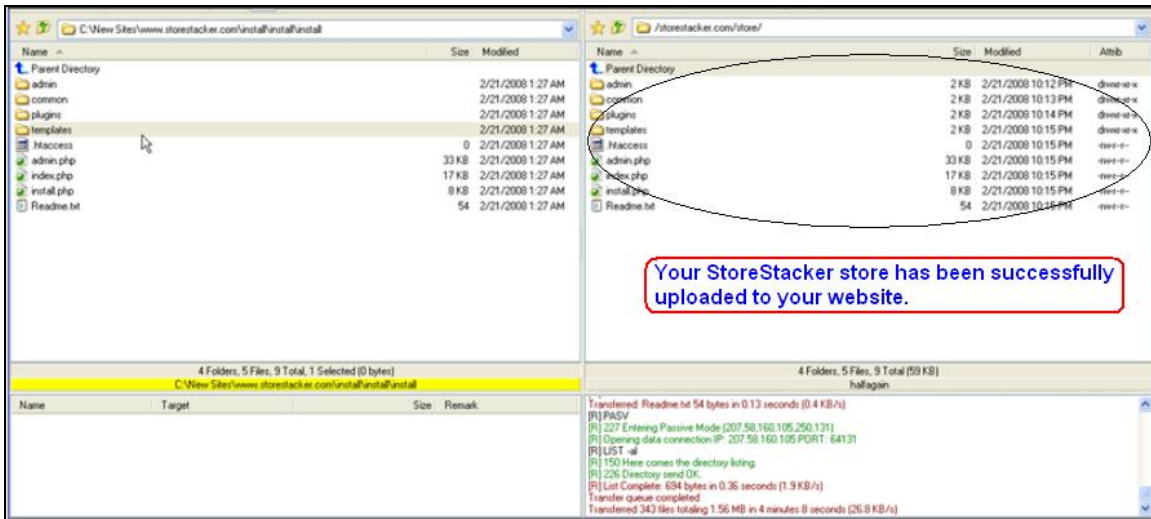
C:\New Sites\www.storestacker.com\install\install\install

| Name | Size | Modified |
|---|---|---|
| Parent Directory | | |
| admin | | 2/21/2008 1:27 AM |
| common | | 2/21/2008 1:27 AM |
| plugins | | 2/21/2008 1:27 AM |
| templates | | 2/21/2008 1:27 AM |
| .htaccess | 0 | 2/21/2008 1:27 AM |
| admin.php | 33 KB | 2/21/2008 1:27 AM |
| index.php | 17 KB | 2/21/2008 1:27 AM |
| install.php | 8 KB | 2/21/2008 1:27 AM |
| Readme.txt | 54 | 2/21/2008 1:27 AM |

4 Folders, 5 Files, 9 Total, 1 Selected (0 bytes)
C:\New Sites\www.storestacker.com\install\install\install

| Name | Target | Size | Remark |
|---|---|---|---|

/storestacker.com/store/

| Name | Size | Modified | Attrib |
|---|---|---|---|
| Parent Directory | | | |
| admin | 2 KB | 2/21/2008 10:12 PM | drwxr-xr-x |
| common | 2 KB | 2/21/2008 10:13 PM | drwxr-xr-x |
| plugins | 2 KB | 2/21/2008 10:14 PM | drwxr-xr-x |
| templates | 2 KB | 2/21/2008 10:15 PM | drwxr-xr-x |
| .htaccess | 0 | 2/21/2008 10:15 PM | -rw-r--r-- |
| admin.php | 33 KB | 2/21/2008 10:15 PM | -rw-r--r-- |
| index.php | 17 KB | 2/21/2008 10:15 PM | -rw-r--r-- |
| install.php | 8 KB | 2/21/2008 10:15 PM | -rw-r--r-- |
| Readme.txt | 54 | 2/21/2008 10:15 PM | -rw-r--r-- |

Your StoreStacker store has been successfully uploaded to your website.

4 Folders, 5 Files, 9 Total (59 KB)
hallagain

Transferred: Readme.txt 54 bytes in 0.13 seconds (0.4 KB/s)
[R] PASV
[R] 227 Entering Passive Mode (207,58,160,105,250,131)
[R] Opening data connection IP: 207.58.160.105 PORT: 64131
[R] LIST -al
[R] 150 Here comes the directory listing.
[R] 226 Directory send OK.
[R] List Complete: 694 bytes in 0.36 seconds (1.9 KB/s)
Transfer queue completed
Transferred 343 files totaling 1.56 MB in 4 minutes 8 seconds (26.8 KB/s)